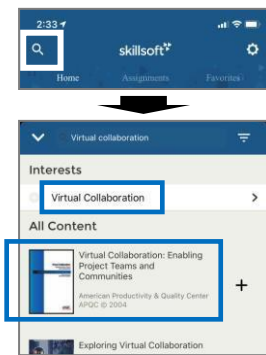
2:33

skillsoft

Home
Assignments
Favorites

Virtual collaboration

Interests

Virtual Collaboration

All Content

Virtual Collaboration: Enabling Project Teams and Communities
American Productivity & Quality Center
APQC © 2004

+

Exploring Virtual Collaboration